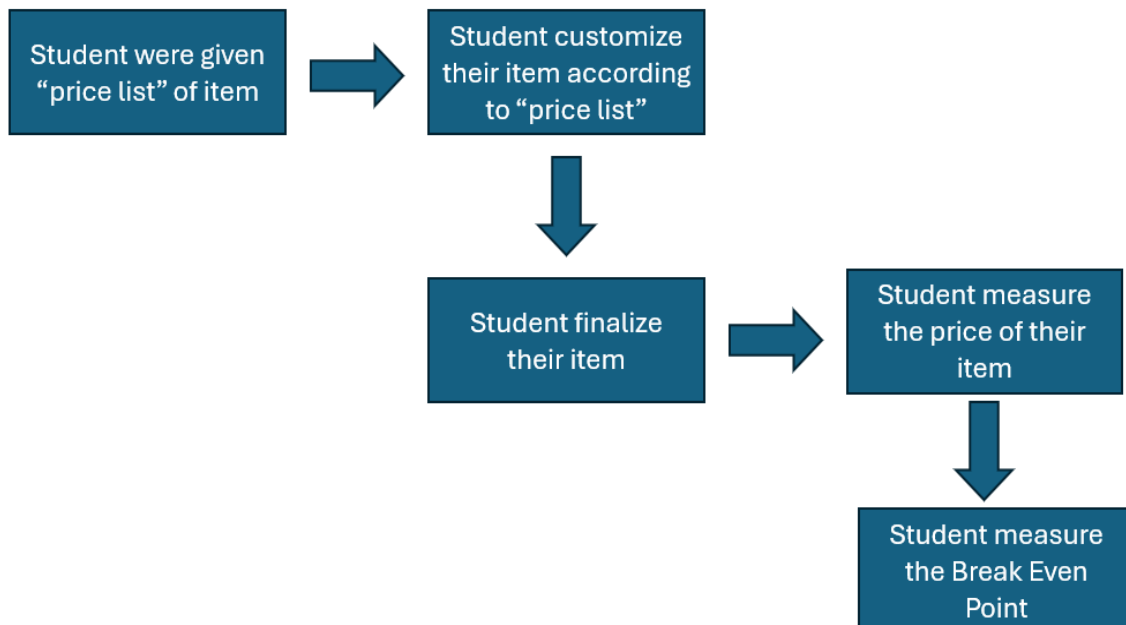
Student were given "price list" of item

Student customize their item according to "price list"

Student finalize their item

Student measure the price of their item

Student measure the Break Even Point